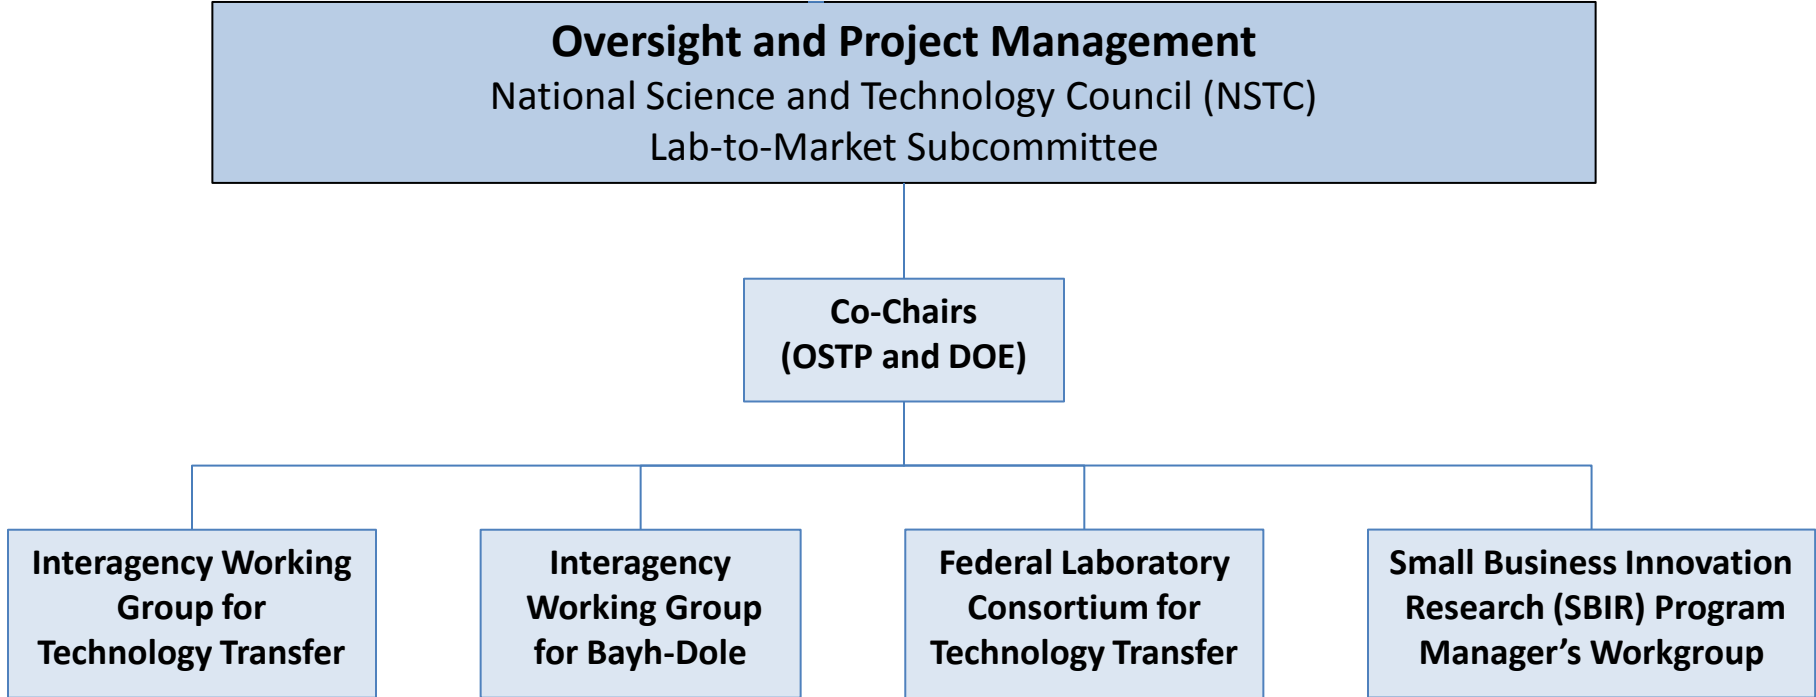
Oversight and Project Management
National Science and Technology Council (NSTC)
Lab-to-Market Subcommittee

Co-Chairs
(OSTP and DOE)

Interagency Working Group for Technology Transfer

Interagency Working Group for Bayh-Dole

Federal Laboratory Consortium for Technology Transfer

Small Business Innovation Research (SBIR) Program Manager's Workgroup